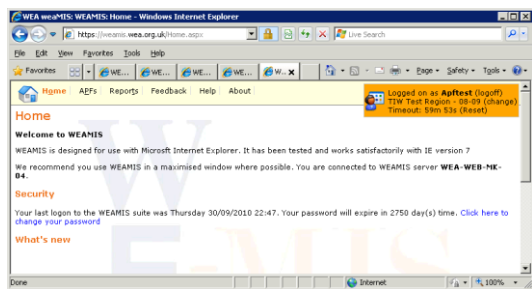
WEA weaMIS: WEAMIS: Home - Windows Internet Explorer

https://weamis.wea.org.uk/Home.aspx

Live Search

File Edit View Favorites Tools Help

Favorites

WE... WE... WE... WE... W...

Page Safety Tools

Home APFs Reports Feedback Help About

Logged on as Apftest (logoff)
TIW Test Region - 08-09 (change)
Timeout: 59m 53s (Reset)

Home

Welcome to WEAMIS

WEAMIS is designed for use with Microsft Internet Explorer. It has been tested and works satisfactorily with IE version 7

We recommend you use WEAMIS in a maximised window where possible. You are connected to WEAMIS server WEA-WEB-MK-04.

Security

Your last logon to the WEAMIS suite was Thursday 30/09/2010 22:47. Your password will expire in 2750 day(s) time. Click here to change your password

What's new

Done

Internet

100%